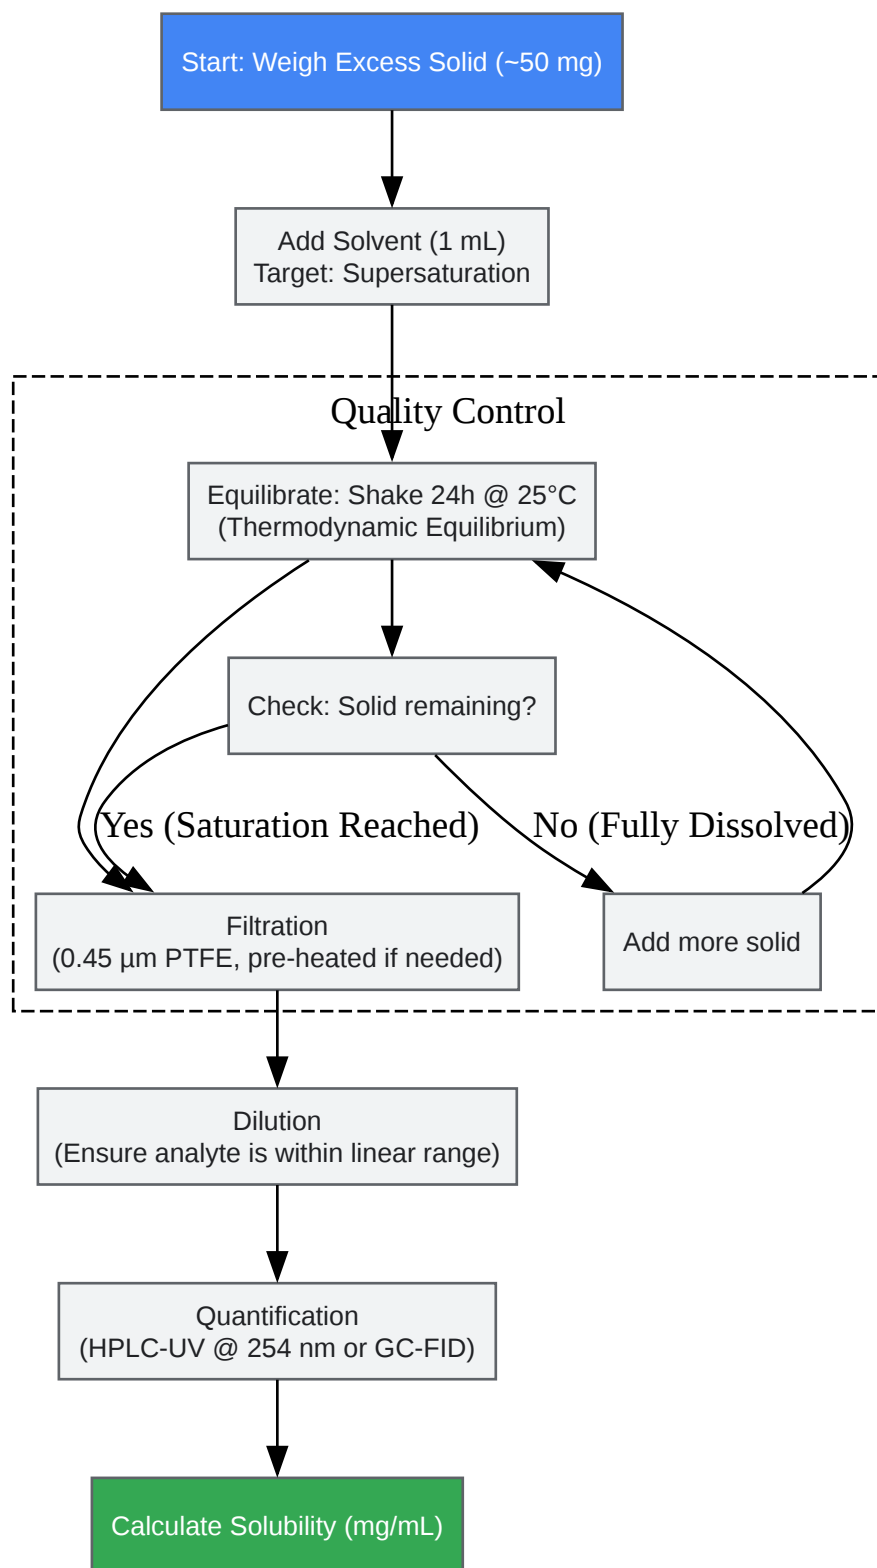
Start: Weigh Excess Solid (~50 mg)

Add Solvent (1 mL)
Target: Supersaturation

Quality Control

Equilibrate: Shake 24h @ 25°C
(Thermodynamic Equilibrium)

Check: Solid remaining?

Yes (Saturation Reached)

No (Fully Dissolved)

Filtration
(0.45 µm PTFE, pre-heated if needed)

Add more solid

Dilution
(Ensure analyte is within linear range)

Quantification
(HPLC-UV @ 254 nm or GC-FID)

Calculate Solubility (mg/mL)